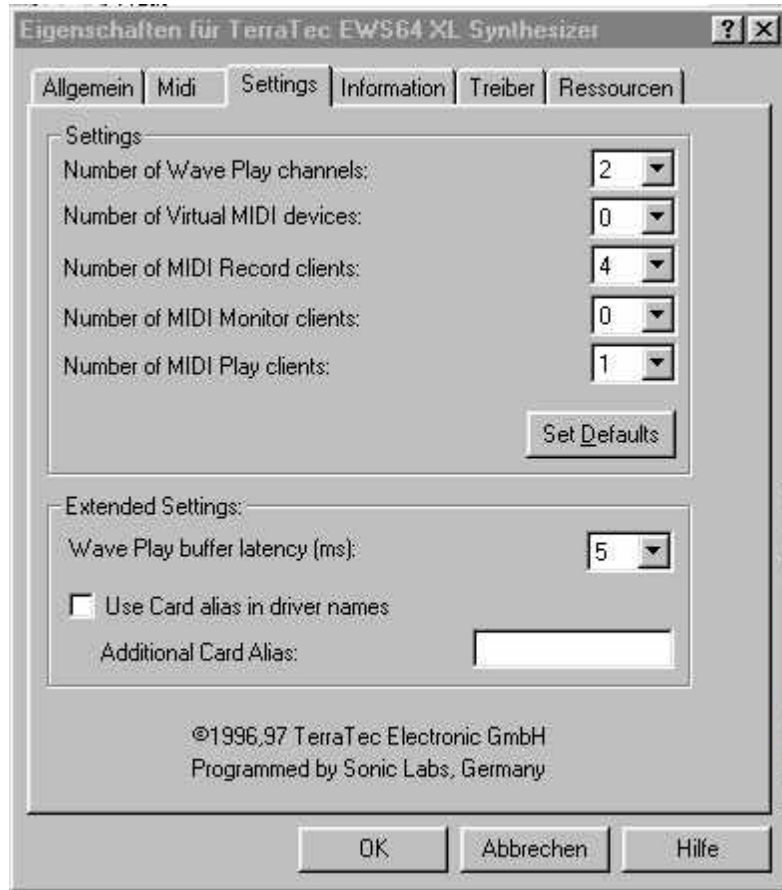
Eigenschaften für TerraTec EWS64 XL Synthesizer

?

Allgemein | Midi | Settings | Information | Treiber | Ressourcen

Settings

Number of Wave Play channels: 2

Number of Virtual MIDI devices: 0

Number of MIDI Record clients: 4

Number of MIDI Monitor clients: 0

Number of MIDI Play clients: 1

Set Defaults

Extended Settings:

Wave Play buffer latency (ms): 5

Use Card alias in driver names

Additional Card Alias:

©1996,97 TerraTec Electronic GmbH
Programmed by Sonic Labs, Germany

OK | Abbrechen | Hilfe